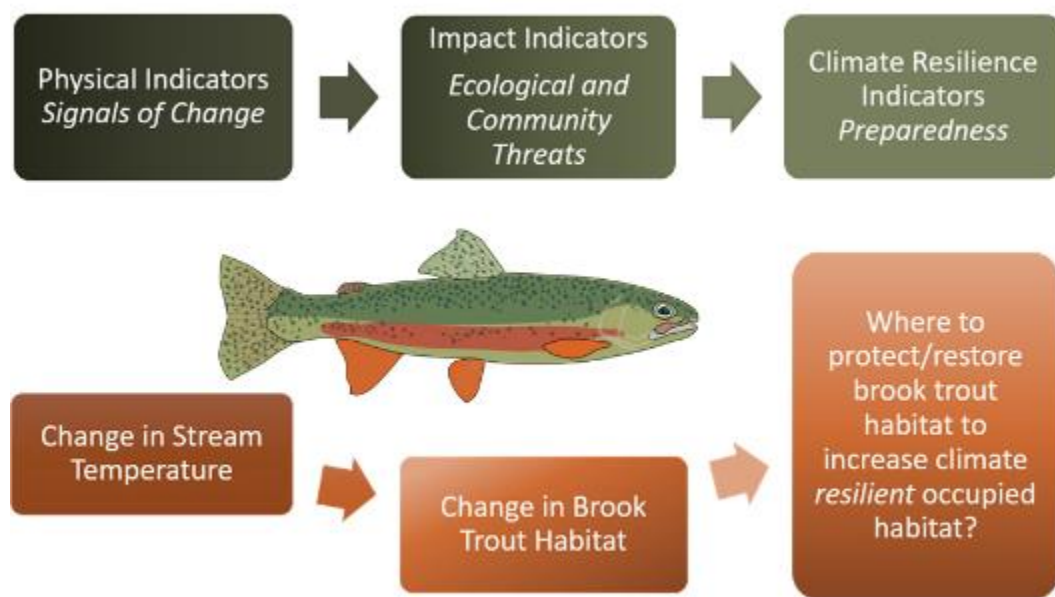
Physical Indicators
Signals of Change

Impact Indicators
Ecological and Community Threats

Climate Resilience Indicators
Preparedness

Change in Stream Temperature

Change in Brook Trout Habitat

Where to protect/restore brook trout habitat to increase climate resilient occupied habitat?